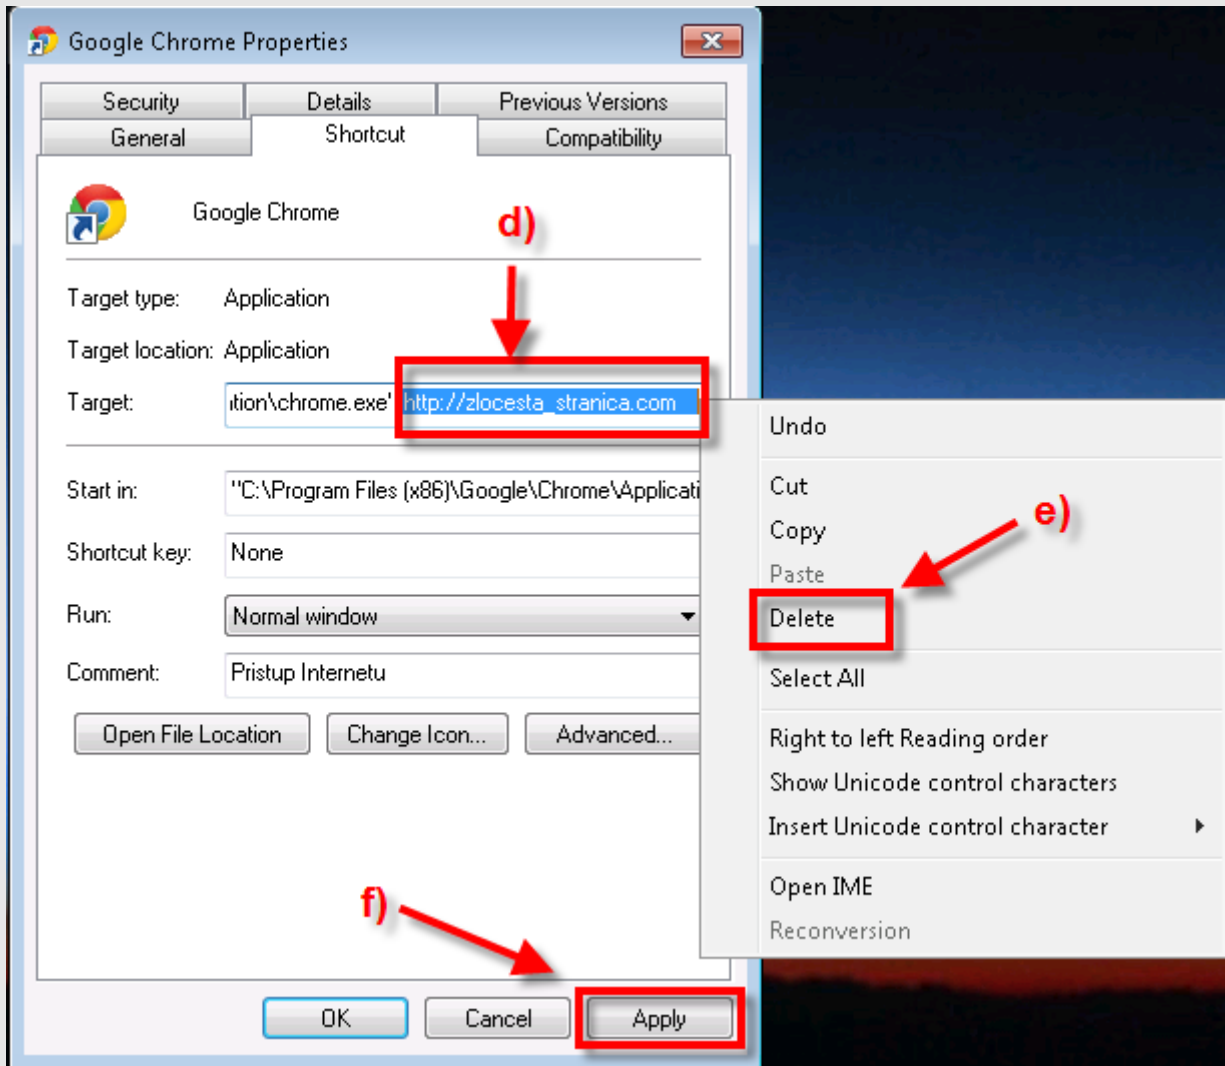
Google Chrome Properties

Security | Details | Previous Versions
General | Shortcut | Compatibility

Google Chrome

d)

Target type: Application

Target location: Application

Target: ıtion\chrome.exe" http://zlocesta_stranica.com

Start in: "C:\Program Files (x86)\Google\Chrome\Applicati

Shortcut key: None

Run: Normal window

Comment: Pristup Internetu

Open File Location
Change Icon...
Advanced...

Undo
Cut
Copy
Paste
Delete
Select All
Right to left Reading order
Show Unicode control characters
Insert Unicode control character
Open IME
Reconversion

e)

f)

OK
Cancel
Apply